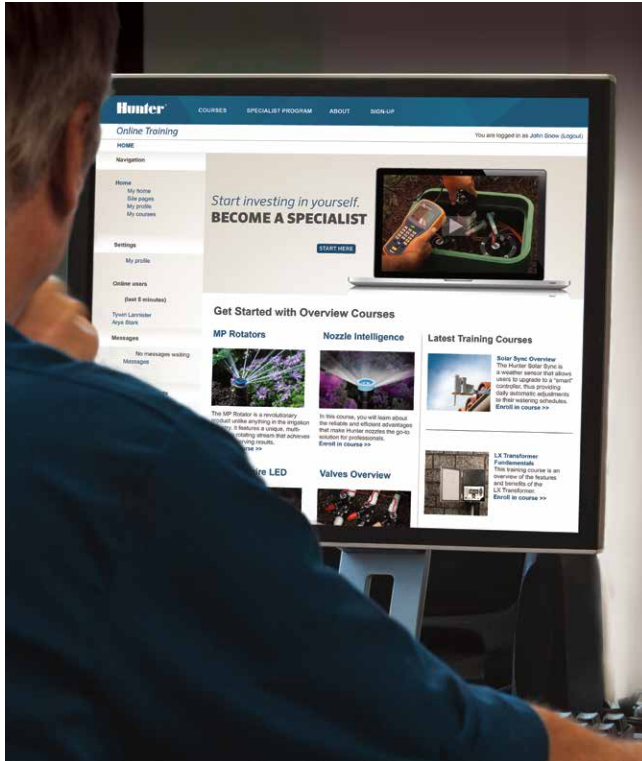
Hunter COURSES SPECIALIST PROGRAM ABOUT SIGN-UP

Online Training

You are logged in as John Snow (Logout)

HOME

Navigation

Home
My home
Site pages
My profile
My courses

Settings

My profile

Online users

(last 5 minutes)

Tywin Lannister
Arya Stark

Messages

No messages waiting
Messages

Start investing in yourself.
BECOME A SPECIALIST

START HERE

Get Started with Overview Courses

MP Rotators

The MP Rotator is a revolutionary product unlike anything in the irrigation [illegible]try. It features a unique, multi-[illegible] rotating stream that achieves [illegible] serving results.
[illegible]urse >>

Nozzle Intelligence

In this course, you will learn about the reliable and efficient advantages that make Hunter nozzles the go-to solution for professionals.
Enroll in course >>

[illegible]ire LED

Valves Overview

Latest Training Courses

Solar Sync Overview
The Hunter Solar Sync is a weather sensor that allows users to upgrade to a "smart" controller, thus providing daily automatic adjustments to their watering schedules.
Enroll in course >>

LX Transformer Fundamentals
This training course is an overview of the features and benefits of the LX Transformer.
Enroll in course >>